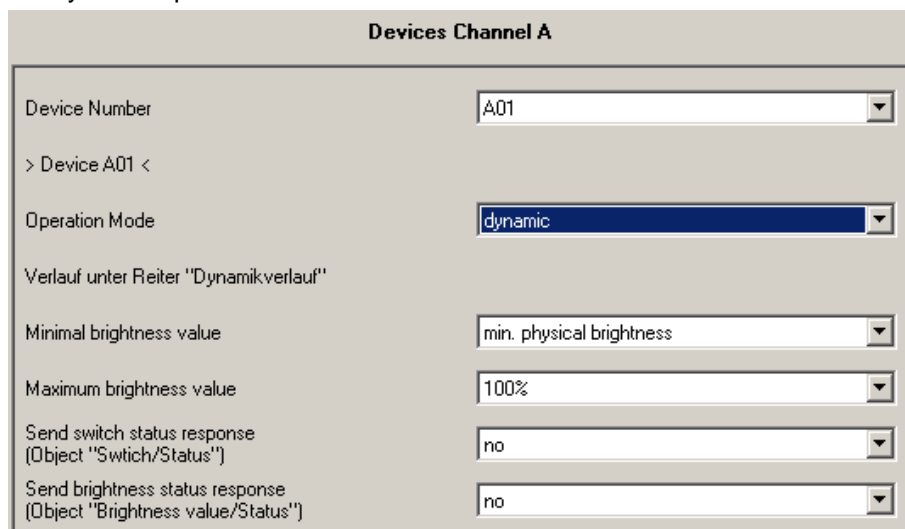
Devices Channel A

Device Number

A01

> Device A01 <

Operation Mode

dynamic

Verlauf unter Reiter "Dynamikverlauf"

Minimal brightness value

min. physical brightness

Maximum brightness value

100%

Send switch status response (Object "Swtich/Status")

no

Send brightness status response (Object "Brightness value/Status")

no